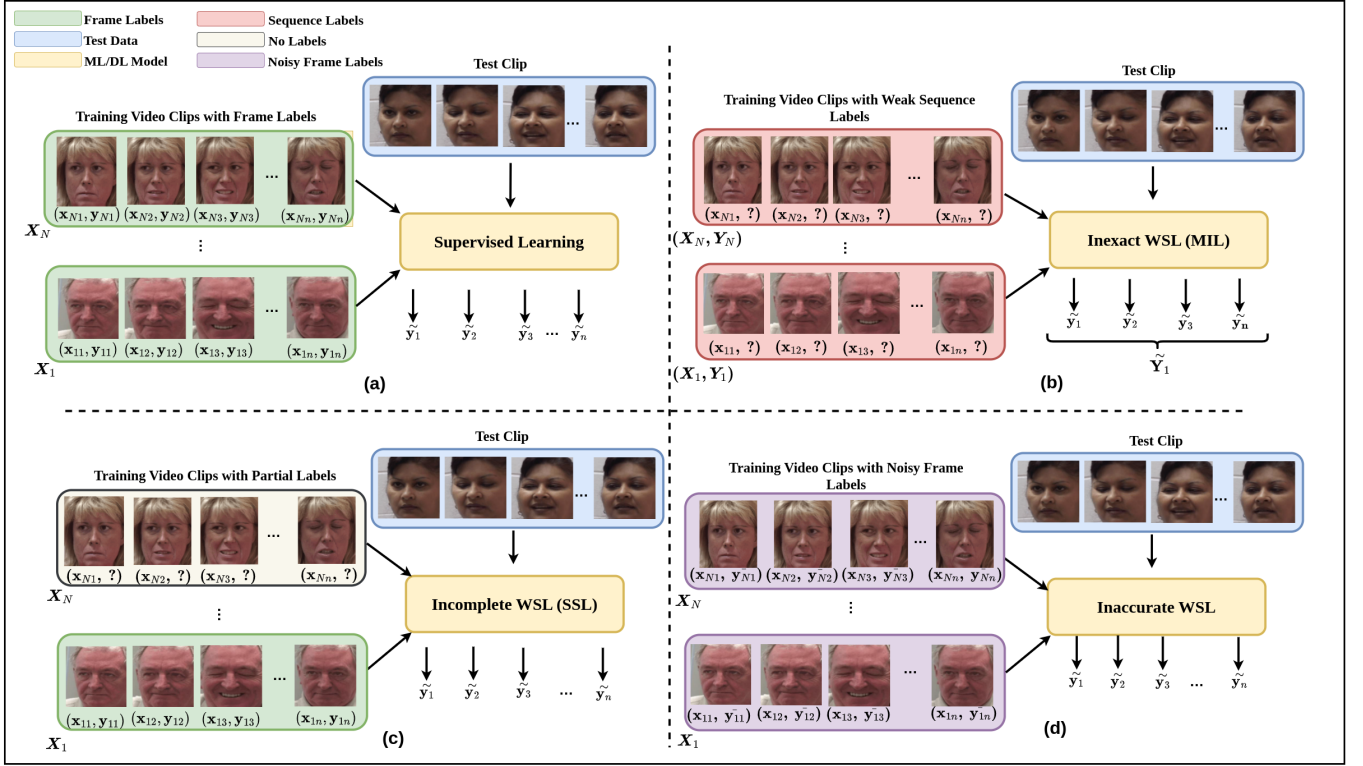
Frame Labels
Test Data
ML/DL Model
Sequence Labels
No Labels
Noisy Frame Labels

Test Clip
...
Training Video Clips with Frame Labels
...
$(\mathbf{x}_{N1}, \mathbf{y}_{N1})$ $(\mathbf{x}_{N2}, \mathbf{y}_{N2})$ $(\mathbf{x}_{N3}, \mathbf{y}_{N3})$ $(\mathbf{x}_{Nn}, \mathbf{y}_{Nn})$
$\boldsymbol{X}_N$
Supervised Learning
⋮
...
$(\mathbf{x}_{11}, \mathbf{y}_{11})$ $(\mathbf{x}_{12}, \mathbf{y}_{12})$ $(\mathbf{x}_{13}, \mathbf{y}_{13})$ $(\mathbf{x}_{1n}, \mathbf{y}_{1n})$
$\boldsymbol{X}_1$
$\tilde{\mathbf{y}}_1$ $\tilde{\mathbf{y}}_2$ $\tilde{\mathbf{y}}_3$ ... $\tilde{\mathbf{y}}_n$
(a)

Test Clip
...
Training Video Clips with Weak Sequence Labels
...
$(\mathbf{x}_{N1}, ?)$ $(\mathbf{x}_{N2}, ?)$ $(\mathbf{x}_{N3}, ?)$ $(\mathbf{x}_{Nn}, ?)$
$(\boldsymbol{X}_N, \boldsymbol{Y}_N)$
Inexact WSL (MIL)
⋮
...
$(\mathbf{x}_{11}, ?)$ $(\mathbf{x}_{12}, ?)$ $(\mathbf{x}_{13}, ?)$ $(\mathbf{x}_{1n}, ?)$
$(\boldsymbol{X}_1, \boldsymbol{Y}_1)$
$\tilde{\mathbf{y}}_1$ $\tilde{\mathbf{y}}_2$ $\tilde{\mathbf{y}}_3$ $\tilde{\mathbf{y}}_\mathbf{n}$
$\tilde{\mathbf{Y}}_1$
(b)

Test Clip
...
Training Video Clips with Partial Labels
...
$(\mathbf{x}_{N1}, ?)$ $(\mathbf{x}_{N2}, ?)$ $(\mathbf{x}_{N3}, ?)$ $(\mathbf{x}_{Nn}, ?)$
$\boldsymbol{X}_N$
Incomplete WSL (SSL)
⋮
...
$(\mathbf{x}_{11}, \mathbf{y}_{11})$ $(\mathbf{x}_{12}, \mathbf{y}_{12})$ $(\mathbf{x}_{13}, \mathbf{y}_{13})$ $(\mathbf{x}_{1n}, \mathbf{y}_{1n})$
$\boldsymbol{X}_1$
$\tilde{\mathbf{y}}_1$ $\tilde{\mathbf{y}}_2$ $\tilde{\mathbf{y}}_3$ ... $\tilde{\mathbf{y}}_n$
(c)

Test Clip
...
Training Video Clips with Noisy Frame Labels
...
$(\mathbf{x}_{N1}, \bar{\mathbf{y}}_{N1})$ $(\mathbf{x}_{N2}, \bar{\mathbf{y}}_{N2})$ $(\mathbf{x}_{N3}, \bar{\mathbf{y}}_{N3})$ $(\mathbf{x}_{Nn}, \bar{\mathbf{y}}_{Nn})$
$\boldsymbol{X}_N$
Inaccurate WSL
⋮
...
$(\mathbf{x}_{11}, \bar{\mathbf{y}}_{11})$ $(\mathbf{x}_{12}, \bar{\mathbf{y}}_{12})$ $(\mathbf{x}_{13}, \bar{\mathbf{y}}_{13})$ $(\mathbf{x}_{1n}, \bar{\mathbf{y}}_{1n})$
$\boldsymbol{X}_1$
$\tilde{\mathbf{y}}_1$ $\tilde{\mathbf{y}}_2$ $\tilde{\mathbf{y}}_3$ ... $\tilde{\mathbf{y}}_n$
(d)